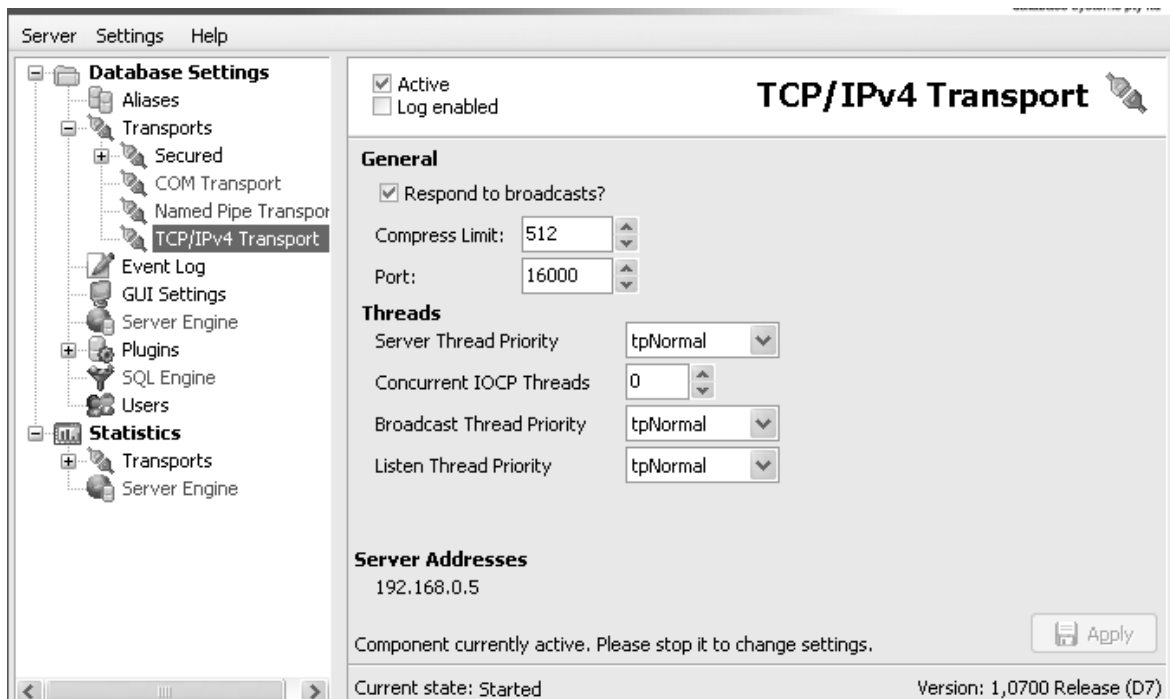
Server Settings Help

Database Settings
Aliases
Transports
Secured
COM Transport
Named Pipe Transpor
TCP/IPv4 Transport
Event Log
GUI Settings
Server Engine
Plugins
SQL Engine
Users
Statistics
Transports
Server Engine

Active
Log enabled

TCP/IPv4 Transport

General
Respond to broadcasts?
Compress Limit: 512
Port: 16000

Threads
Server Thread Priority tpNormal
Concurrent IOCP Threads 0
Broadcast Thread Priority tpNormal
Listen Thread Priority tpNormal

Server Addresses
192.168.0.5

Component currently active. Please stop it to change settings.

Apply

Current state: Started

Version: 1,0700 Release (D7)